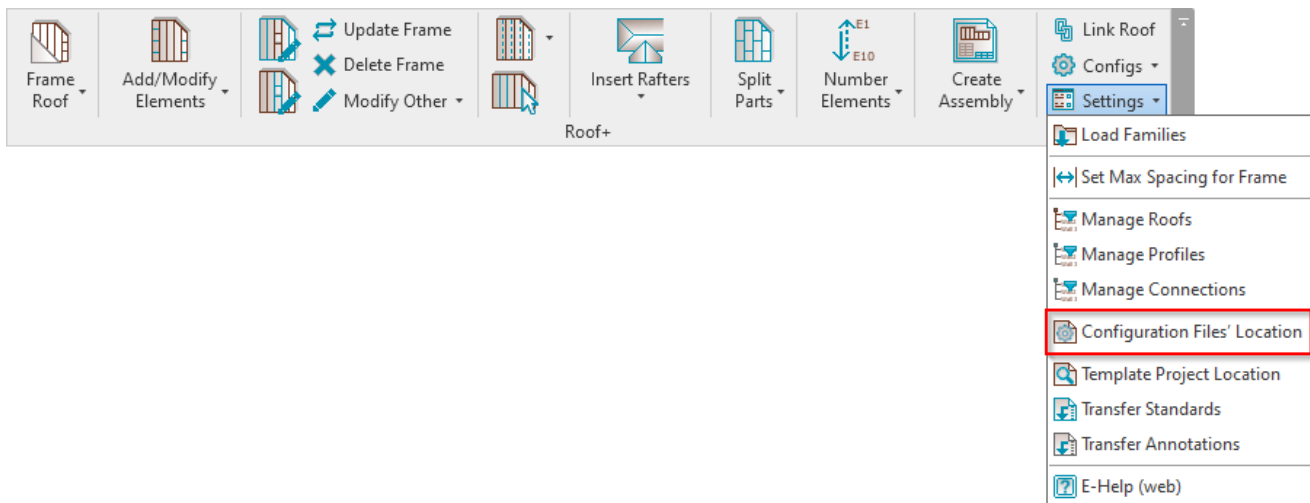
Frame Roof

Add/Modify Elements

Update Frame
Delete Frame
Modify Other

Insert Rafters

Split Parts

E1
E10
Number Elements

Create Assembly

Link Roof
Configs
Settings

Roof+

Load Families
Set Max Spacing for Frame
Manage Roofs
Manage Profiles
Manage Connections
Configuration Files' Location
Template Project Location
Transfer Standards
Transfer Annotations
E-Help (web)